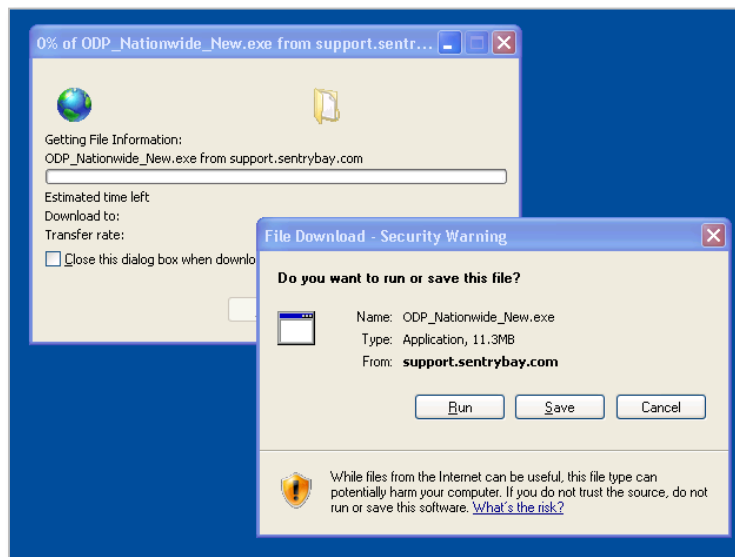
0% of ODP_Nationwide_New.exe from support.sentr...

Getting File Information:
ODP_Nationwide_New.exe from support.sentrybay.com

Estimated time left
Download to:
Transfer rate:
Close this dialog box when downlo

File Download - Security Warning

Do you want to run or save this file?

Name: ODP_Nationwide_New.exe
Type: Application, 11.3MB
From: support.sentrybay.com

Run Save Cancel

While files from the Internet can be useful, this file type can potentially harm your computer. If you do not trust the source, do not run or save this software. What's the risk?